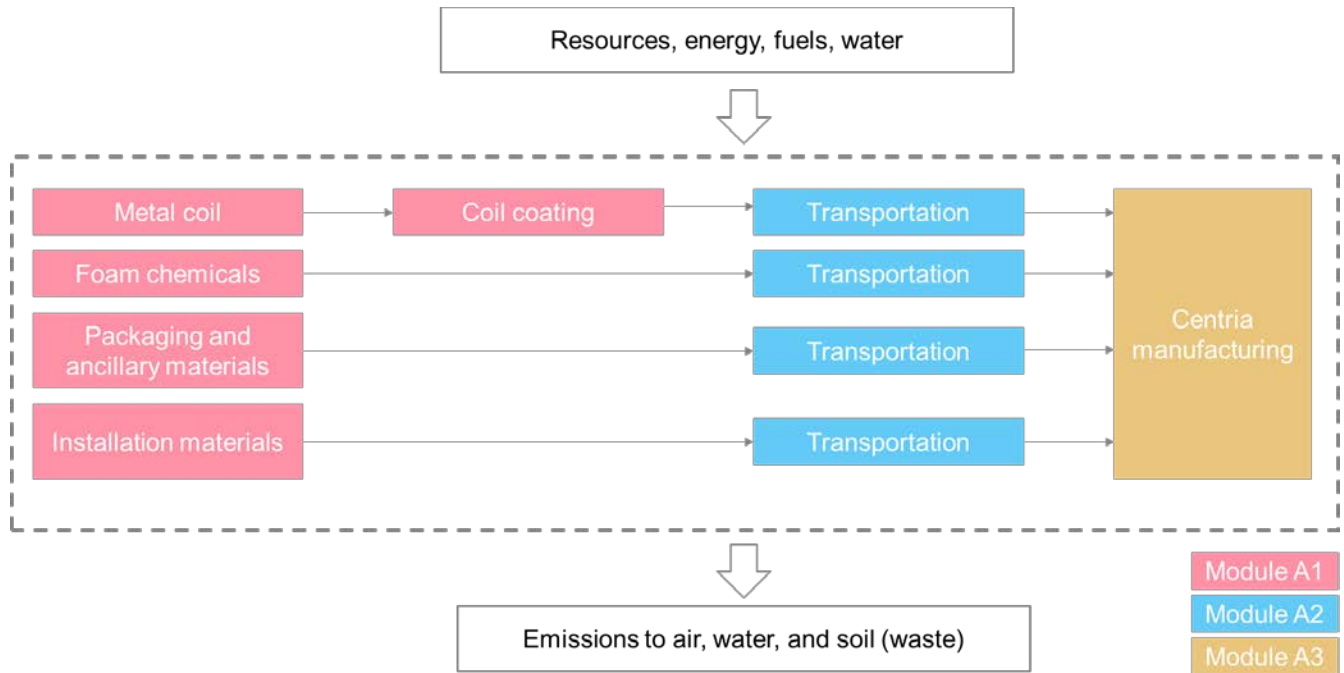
Resources, energy, fuels, water

Metal coil

Coil coating

Transportation

Foam chemicals

Transportation

Packaging and ancillary materials

Transportation

Installation materials

Transportation

Centria manufacturing

Emissions to air, water, and soil (waste)

Module A1

Module A2

Module A3